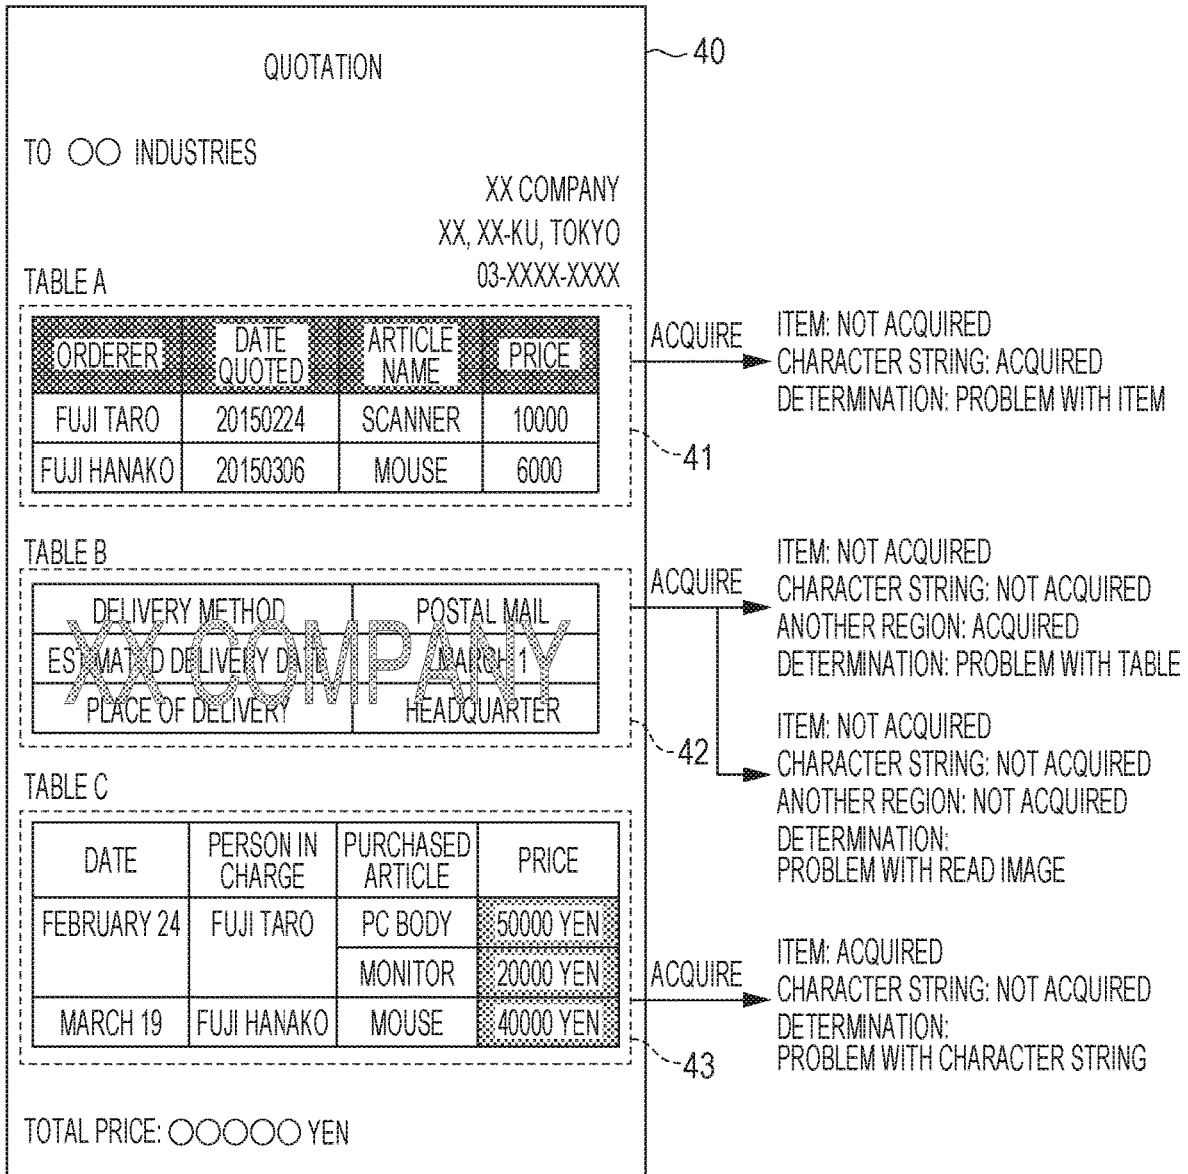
QUOTATION

40

TO ○○ INDUSTRIES

XX COMPANY
XX, XX-KU, TOKYO
03-XXXX-XXXX

TABLE A

| ORDERER | DATE QUOTED | ARTICLE NAME | PRICE |
|---|---|---|---|
| FUJI TARO | 20150224 | SCANNER | 10000 |
| FUJI HANAKO | 20150306 | MOUSE | 6000 |

41

ACQUIRE

ITEM: NOT ACQUIRED
CHARACTER STRING: ACQUIRED
DETERMINATION: PROBLEM WITH ITEM

TABLE B

| DELIVERY METHOD | POSTAL MAIL |
|---|---|
| ESTIMATED DELIVERY DATE | MARCH 1 |
| PLACE OF DELIVERY | HEADQUARTER |

XX COMPANY

42

ACQUIRE

ITEM: NOT ACQUIRED
CHARACTER STRING: NOT ACQUIRED
ANOTHER REGION: ACQUIRED
DETERMINATION: PROBLEM WITH TABLE

ITEM: NOT ACQUIRED
CHARACTER STRING: NOT ACQUIRED
ANOTHER REGION: NOT ACQUIRED
DETERMINATION:
PROBLEM WITH READ IMAGE

TABLE C

| DATE | PERSON IN CHARGE | PURCHASED ARTICLE | PRICE |
|---|---|---|---|
| FEBRUARY 24 | FUJI TARO | PC BODY | 50000 YEN |
| | | MONITOR | 20000 YEN |
| MARCH 19 | FUJI HANAKO | MOUSE | 40000 YEN |

43

ACQUIRE

ITEM: ACQUIRED
CHARACTER STRING: NOT ACQUIRED
DETERMINATION:
PROBLEM WITH CHARACTER STRING

TOTAL PRICE: ○○○○○ YEN